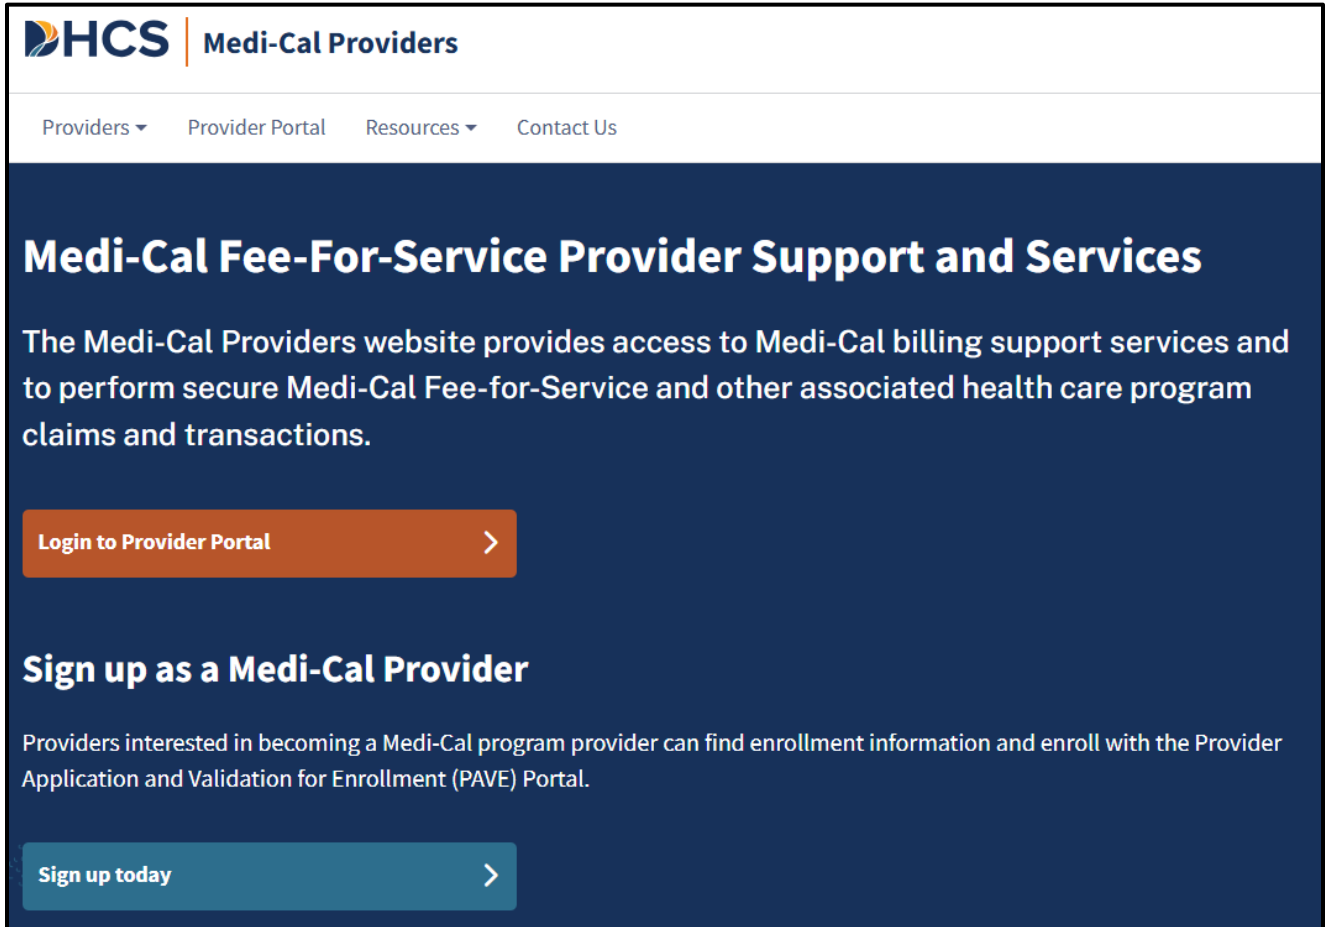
DHCS | Medi-Cal Providers

Providers Provider Portal Resources Contact Us

Medi-Cal Fee-For-Service Provider Support and Services

The Medi-Cal Providers website provides access to Medi-Cal billing support services and to perform secure Medi-Cal Fee-for-Service and other associated health care program claims and transactions.

Login to Provider Portal

Sign up as a Medi-Cal Provider

Providers interested in becoming a Medi-Cal program provider can find enrollment information and enroll with the Provider Application and Validation for Enrollment (PAVE) Portal.

Sign up today